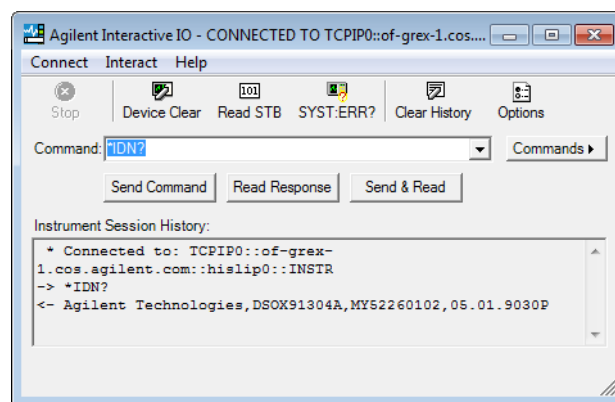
Agilent Interactive IO - CONNECTED TO TCPIP0::of-grex-1.cos....

Connect Interact Help

Stop Device Clear 101 Read STB SYST:ERR? Clear History Options

Command: *IDN?

Commands ▸

Send Command Read Response Send & Read

Instrument Session History:

* Connected to: TCPIP0::of-grex-1.cos.agilent.com::hislip0::INSTR
-> *IDN?
<- Agilent Technologies,DSOX91304A,MY52260102,05.01.9030P